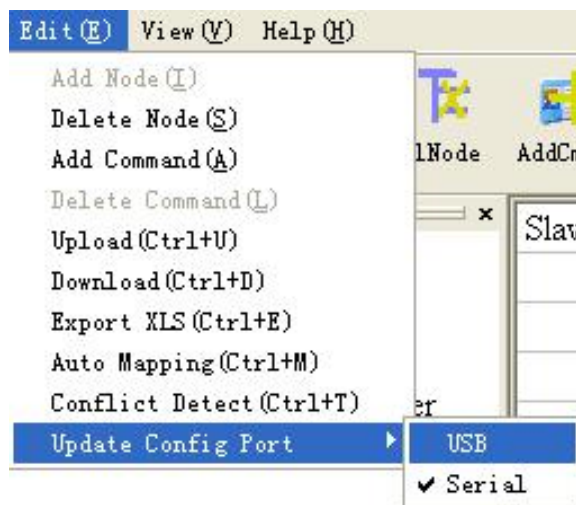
Edit(E) View(V) Help(H)

Add Node(I)
Delete Node(S)
Add Command(A)
Delete Command(L)
Upload(Ctrl+U)
Download(Ctrl+D)
Export XLS(Ctrl+E)
Auto Mapping(Ctrl+M)
Conflict Detect(Ctrl+T)
Update Config Port

USB
✔ Serial

lNode AddCr

Slav

er